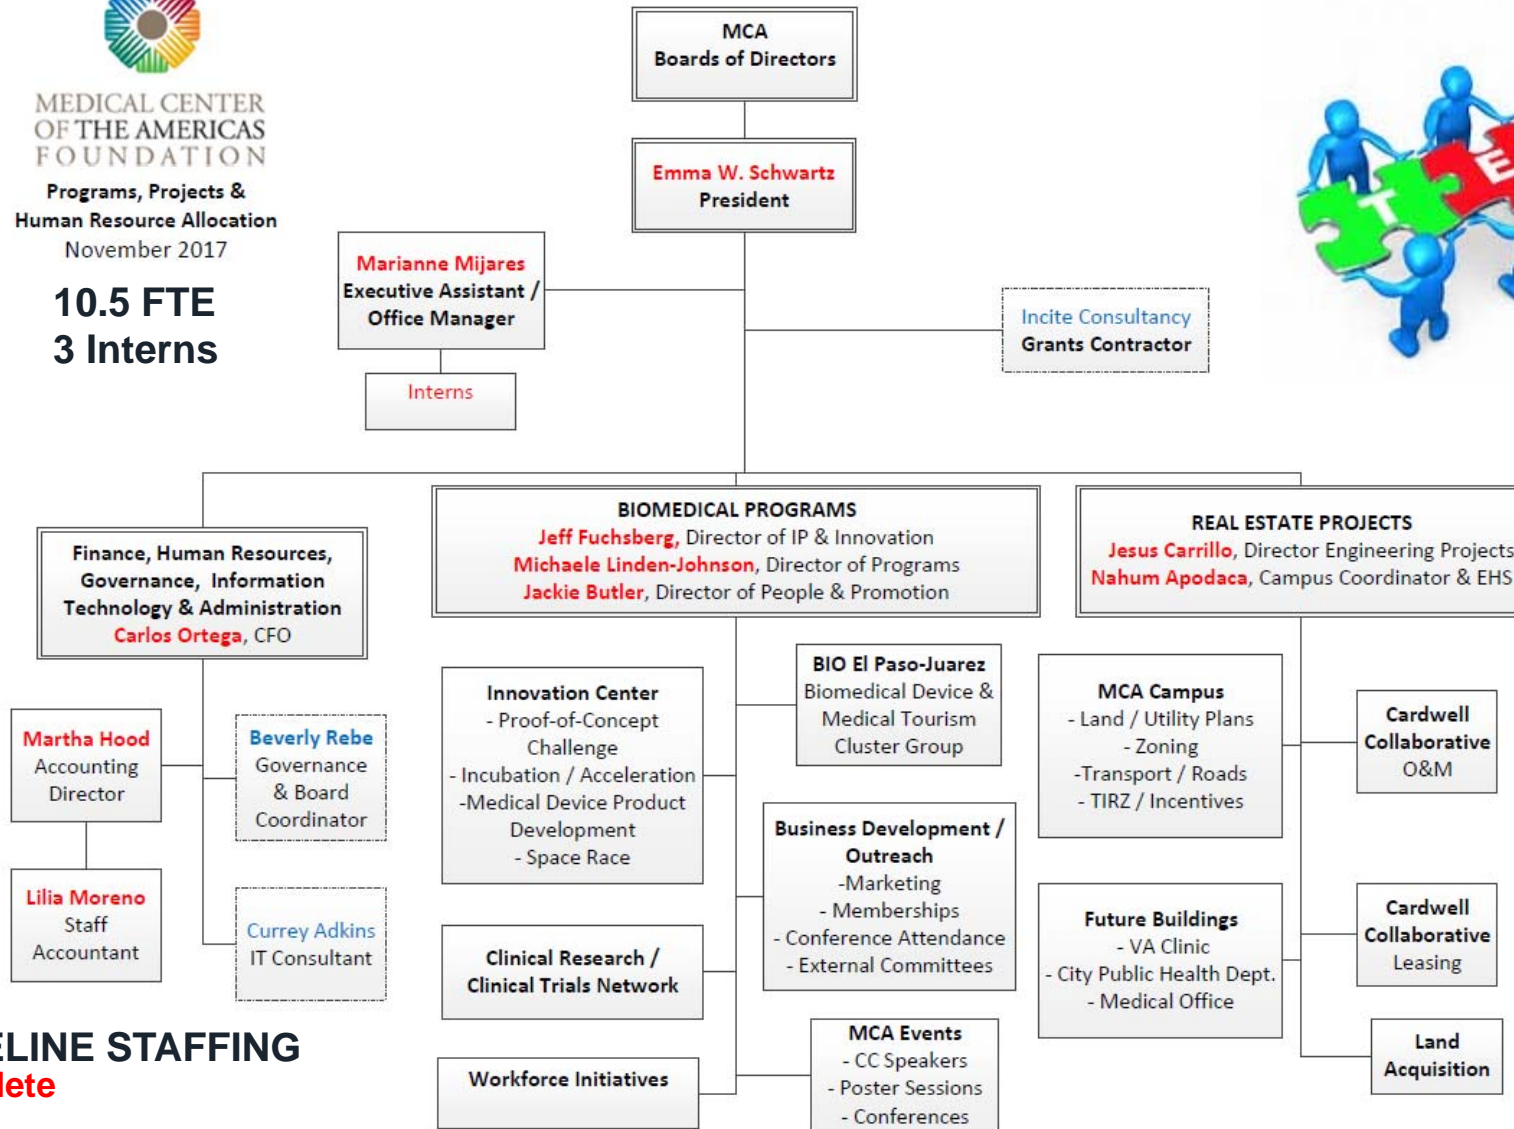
MEDICAL CENTER OF THE AMERICAS FOUNDATION

Programs, Projects & Human Resource Allocation
November 2017

10.5 FTE
3 Interns

MCA
Boards of Directors

Emma W. Schwartz
President

Marianne Mijares
Executive Assistant / Office Manager

Interns

Incite Consultancy
Grants Contractor

T E

Finance, Human Resources, Governance, Information Technology & Administration
Carlos Ortega, CFO

BIOMEDICAL PROGRAMS
Jeff Fuchsberg, Director of IP & Innovation
Michaele Linden-Johnson, Director of Programs
Jackie Butler, Director of People & Promotion

REAL ESTATE PROJECTS
Jesus Carrillo, Director Engineering Projects
Nahum Apodaca, Campus Coordinator & EHS

Martha Hood
Accounting Director

Beverly Rebe
Governance & Board Coordinator

Lilia Moreno
Staff Accountant

Currey Adkins
IT Consultant

Innovation Center
- Proof-of-Concept Challenge
- Incubation / Acceleration
-Medical Device Product Development
- Space Race

BIO El Paso-Juarez
Biomedical Device & Medical Tourism Cluster Group

Business Development / Outreach
-Marketing
- Memberships
- Conference Attendance
- External Committees

Clinical Research / Clinical Trials Network

Workforce Initiatives

MCA Events
- CC Speakers
- Poster Sessions
- Conferences

MCA Campus
- Land / Utility Plans
- Zoning
-Transport / Roads
- TIRZ / Incentives

Future Buildings
- VA Clinic
- City Public Health Dept.
- Medical Office

Cardwell Collaborative O&M

Cardwell Collaborative Leasing

Land Acquisition

ELINE STAFFING
lete